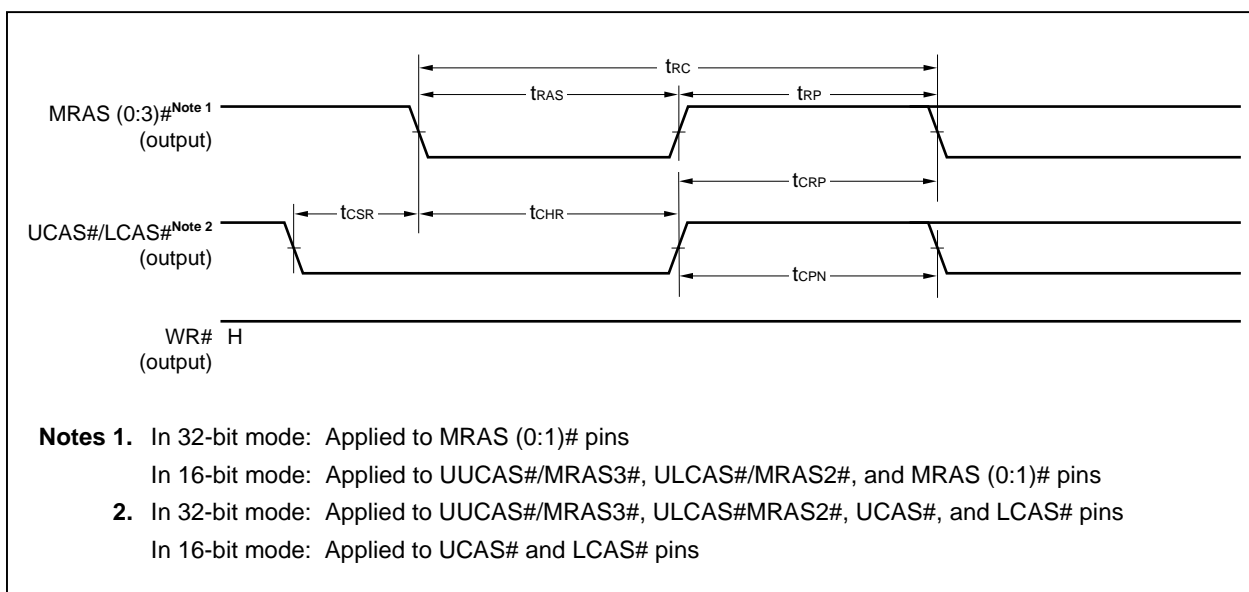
$t_{RC}$

$t_{RAS}$

$t_{RP}$

MRAS (0:3)#Note 1 (output)

$t_{CRP}$

$t_{CSR}$

$t_{CHR}$

UCAS#/LCAS#Note 2 (output)

$t_{CPN}$

WR# (output)

H

Notes 1. In 32-bit mode: Applied to MRAS (0:1)# pins
In 16-bit mode: Applied to UUCAS#/MRAS3#, ULCAS#/MRAS2#, and MRAS (0:1)# pins

2. In 32-bit mode: Applied to UUCAS#/MRAS3#, ULCAS#MRAS2#, UCAS#, and LCAS# pins
In 16-bit mode: Applied to UCAS# and LCAS# pins